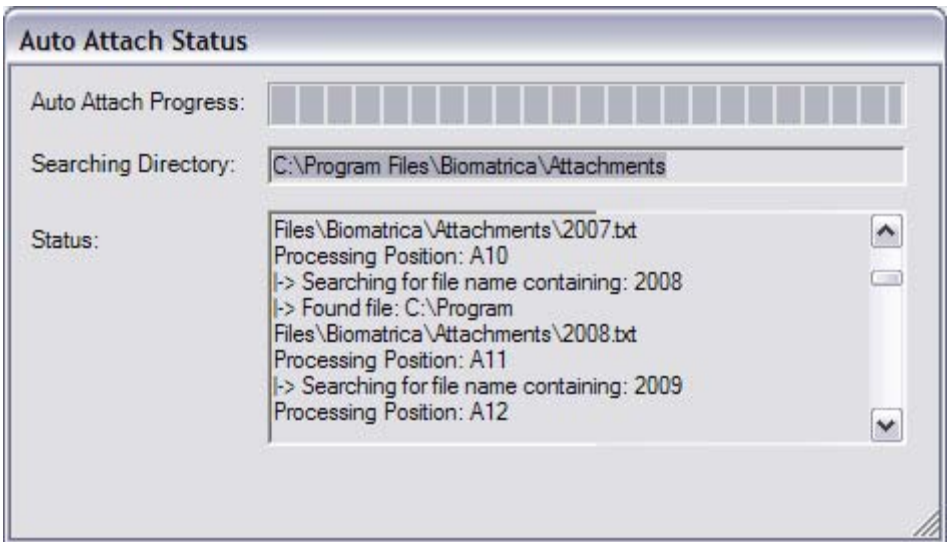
Auto Attach Status

Auto Attach Progress:

Searching Directory: C:\Program Files\Biomatrica\Attachments

Status:

Files\Biomatrica\Attachments\2007.txt
Processing Position: A10
|-> Searching for file name containing: 2008
|-> Found file: C:\Program Files\Biomatrica\Attachments\2008.txt
Processing Position: A11
|-> Searching for file name containing: 2009
Processing Position: A12